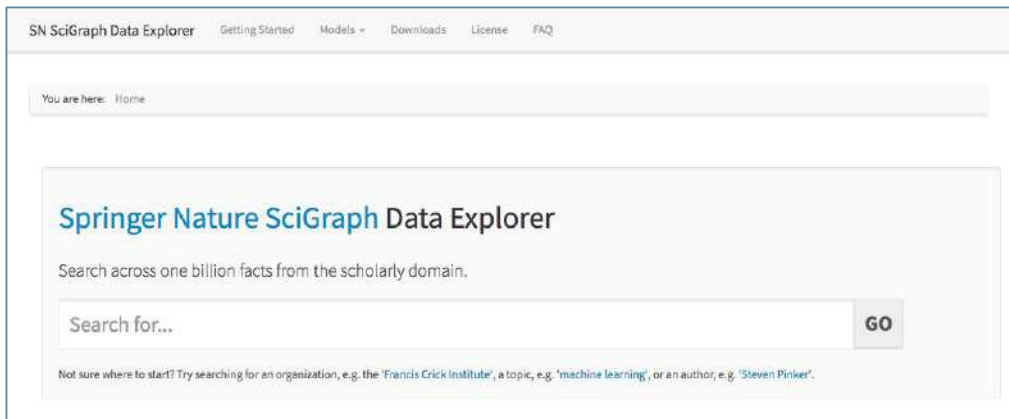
SN SciGraph Data Explorer Getting Started Models ▾ Downloads License FAQ

You are here: Home

Springer Nature SciGraph Data Explorer

Search across one billion facts from the scholarly domain.

Search for...

GO

Not sure where to start? Try searching for an organization, e.g. the 'Francis Crick Institute', a topic, e.g. 'machine learning', or an author, e.g. 'Steven Pinker'.